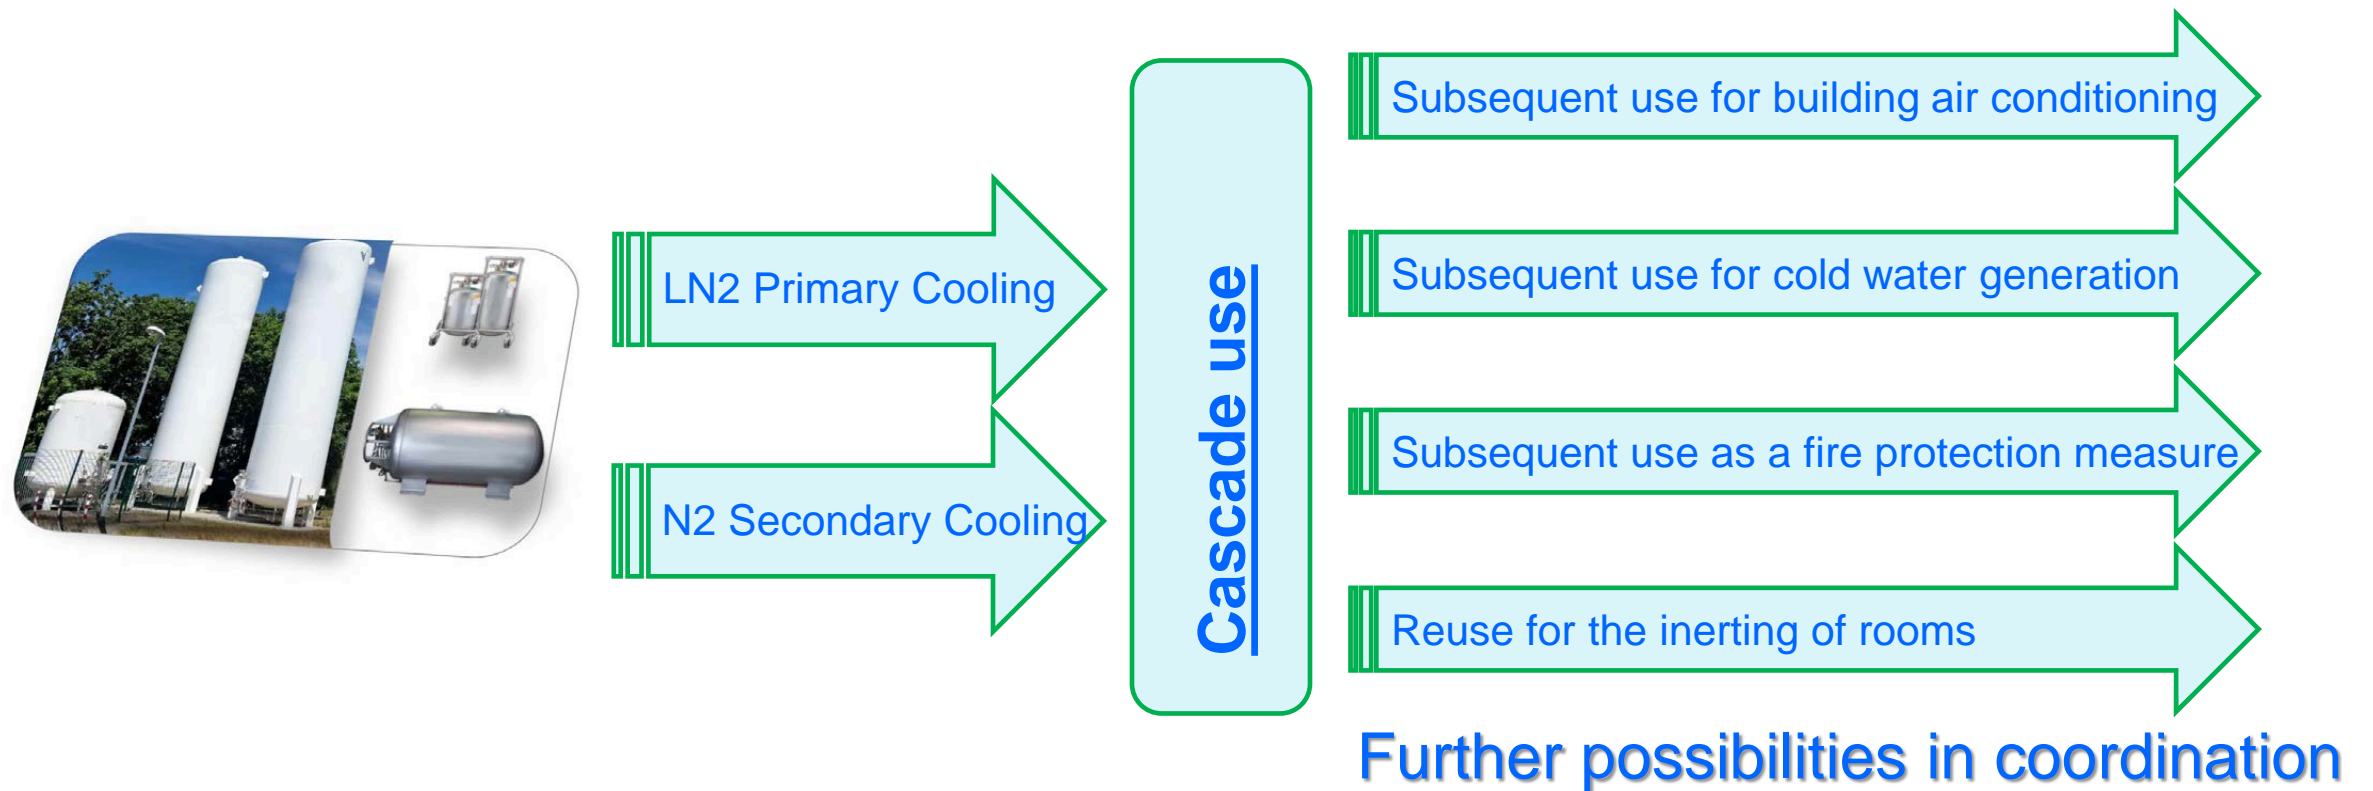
LN2 Primary Cooling

N2 Secondary Cooling

Cascade use

Subsequent use for building air conditioning

Subsequent use for cold water generation

Subsequent use as a fire protection measure

Reuse for the inerting of rooms

Further possibilities in coordination